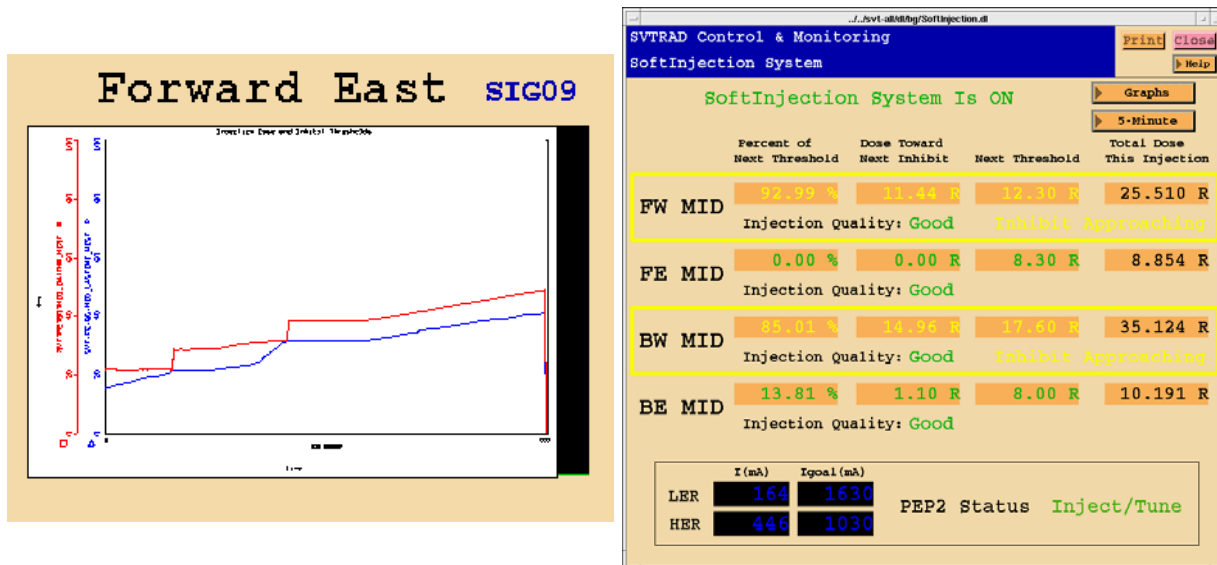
Forward East SIG09

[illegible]

../../svt-all/dl/bg/SoftInjection.dl

SVTRAD Control & Monitoring
SoftInjection System

Print Close
Help

SoftInjection System Is ON

Graphs
5-Minute

| | Percent of Next Threshold | Dose Toward Next Inhibit | Next Threshold | Total Dose This Injection |
|---|---|---|---|---|
| FW MID | 92.99 % | 11.44 R | 12.30 R | 25.510 R |
| FE MID | 0.00 % | 0.00 R | 8.30 R | 8.854 R |
| BW MID | 85.01 % | 14.96 R | 17.60 R | 35.124 R |
| BE MID | 13.81 % | 1.10 R | 8.00 R | 10.191 R |

FW MID Injection Quality: Good Inhibit Approaching
FE MID Injection Quality: Good
BW MID Injection Quality: Good Inhibit Approaching
BE MID Injection Quality: Good

| | I(mA) | Igoal(mA) |
|---|---|---|
| LER | 164 | 1630 |
| HER | 446 | 1030 |

PEP2 Status Inject/Tune